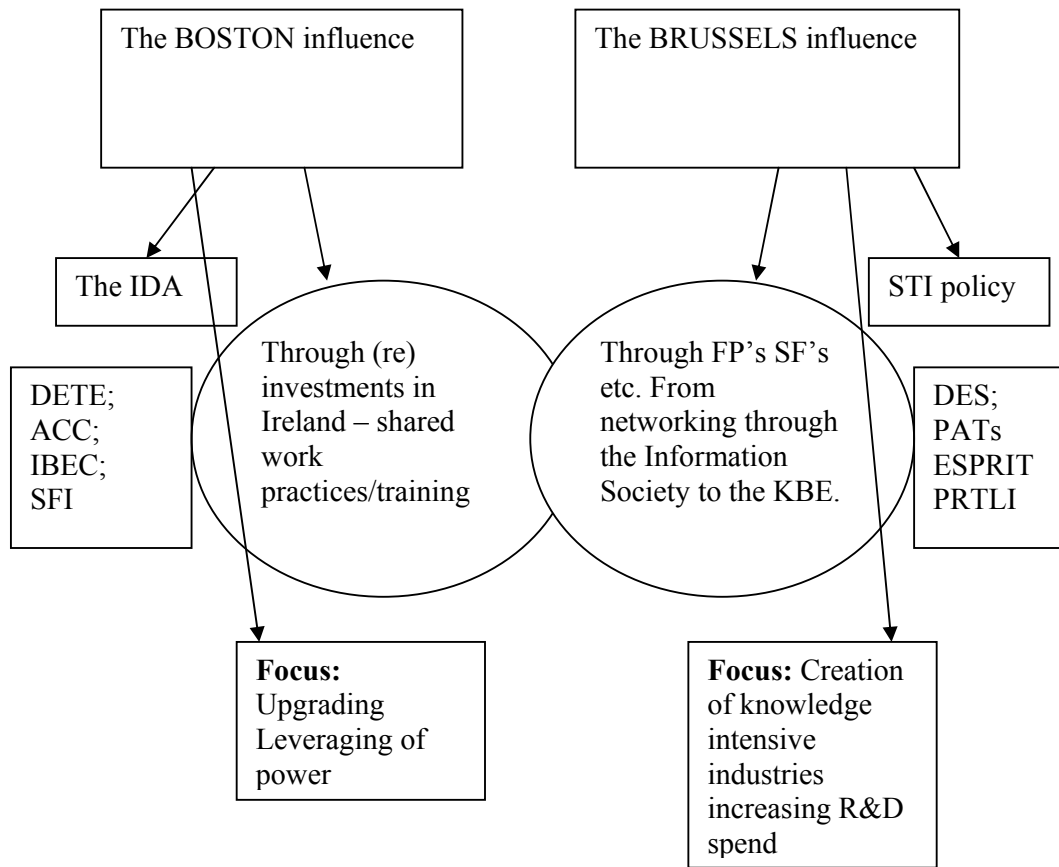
The BOSTON influence

The BRUSSELS influence

The IDA

STI policy

DETE;
ACC;
IBEC;
SFI

Through (re) investments in Ireland – shared work practices/training

Through FP's SF's etc. From networking through the Information Society to the KBE.

DES;
PATs
ESPRIT
PRTLI

**Focus:** Upgrading Leveraging of power

**Focus:** Creation of knowledge intensive industries increasing R&D spend